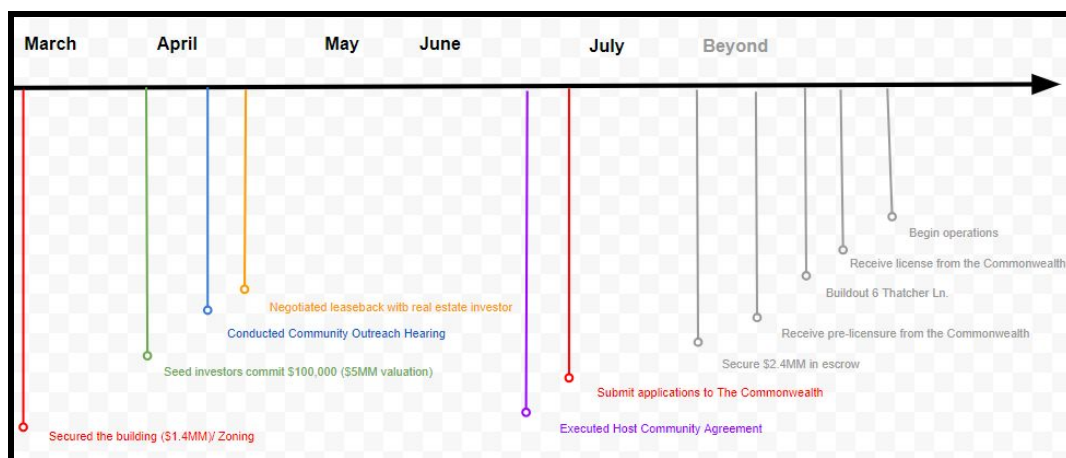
March April May June July Beyond

Begin operations

Receive license from the Commonwealth

Buildout 6 Thatcher Ln.

Negotiated leaseback witb real estate investor

Conducted Community Outreach Hearing

Receive pre-licensure from the Commonwealth

Secure $2.4MM in escrow

Seed investors commit $100,000 ($5MM valuation)

Submit applications to The Commonwealth

Executed Host Community Agreement

Secured the building ($1.4MM)/ Zoning